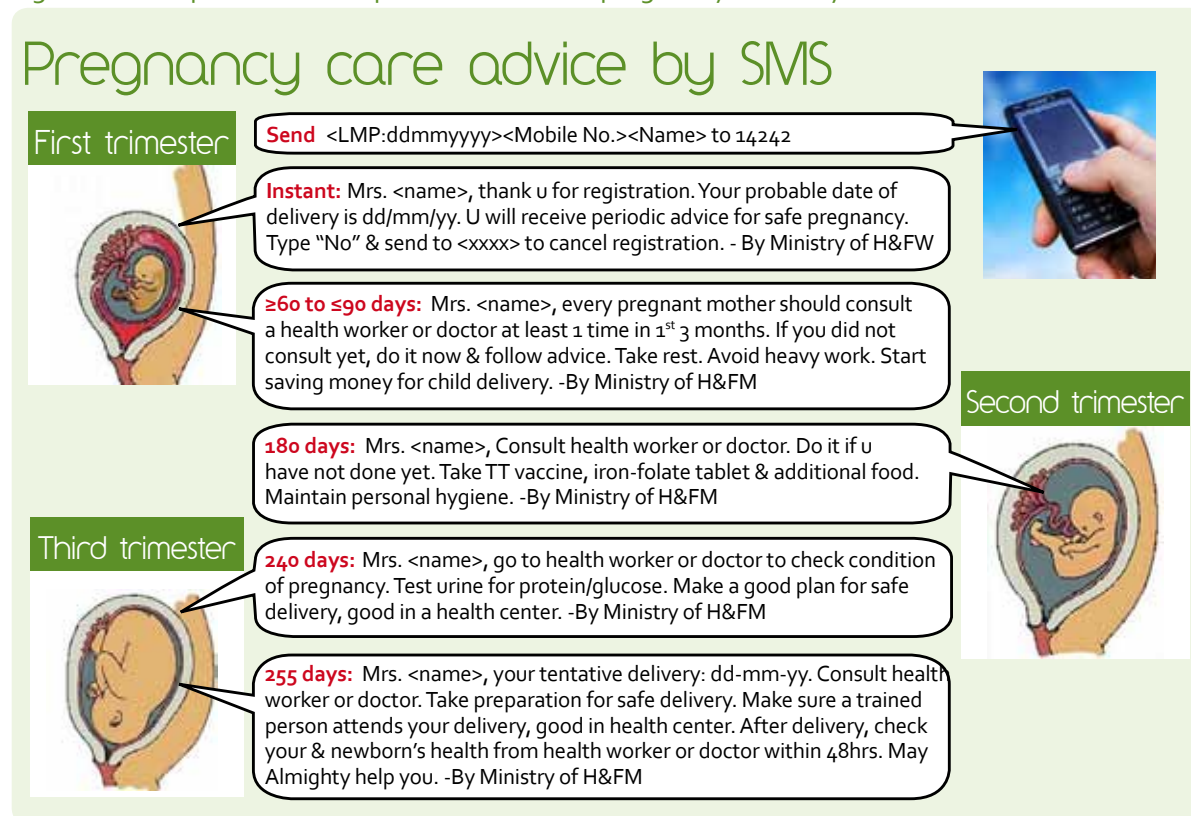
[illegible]

Pregnancy care advice by SMS

First trimester

Send <LMP:ddmmyyyy><Mobile No.><Name> to 14242

Instant: Mrs. <name>, thank u for registration. Your probable date of delivery is dd/mm/yy. U will receive periodic advice for safe pregnancy. Type "No" & send to <xxxx> to cancel registration. - By Ministry of H&FW

≥60 to ≤90 days: Mrs. <name>, every pregnant mother should consult a health worker or doctor at least 1 time in 1$^{st}$ 3 months. If you did not consult yet, do it now & follow advice. Take rest. Avoid heavy work. Start saving money for child delivery. -By Ministry of H&FM

Second trimester

180 days: Mrs. <name>, Consult health worker or doctor. Do it if u have not done yet. Take TT vaccine, iron-folate tablet & additional food. Maintain personal hygiene. -By Ministry of H&FM

Third trimester

240 days: Mrs. <name>, go to health worker or doctor to check condition of pregnancy. Test urine for protein/glucose. Make a good plan for safe delivery, good in a health center. -By Ministry of H&FM

255 days: Mrs. <name>, your tentative delivery: dd-mm-yy. Consult health worker or doctor. Take preparation for safe delivery. Make sure a trained person attends your delivery, good in health center. After delivery, check your & newborn's health from health worker or doctor within 48hrs. May Almighty help you. -By Ministry of H&FM